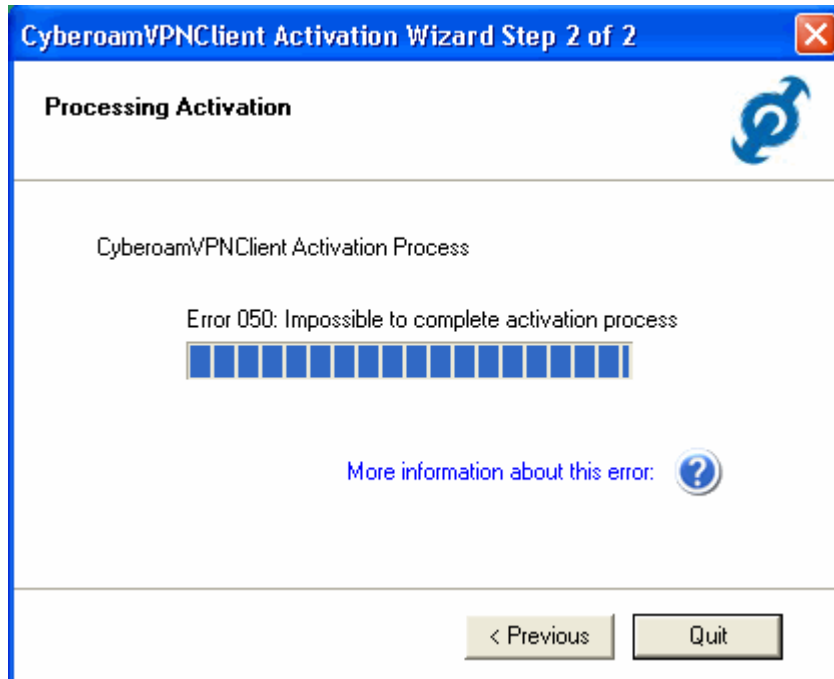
CyberoamVPNClient Activation Wizard Step 2 of 2

Processing Activation

CyberoamVPNClient Activation Process

Error 050: Impossible to complete activation process

More information about this error:

< Previous

Quit